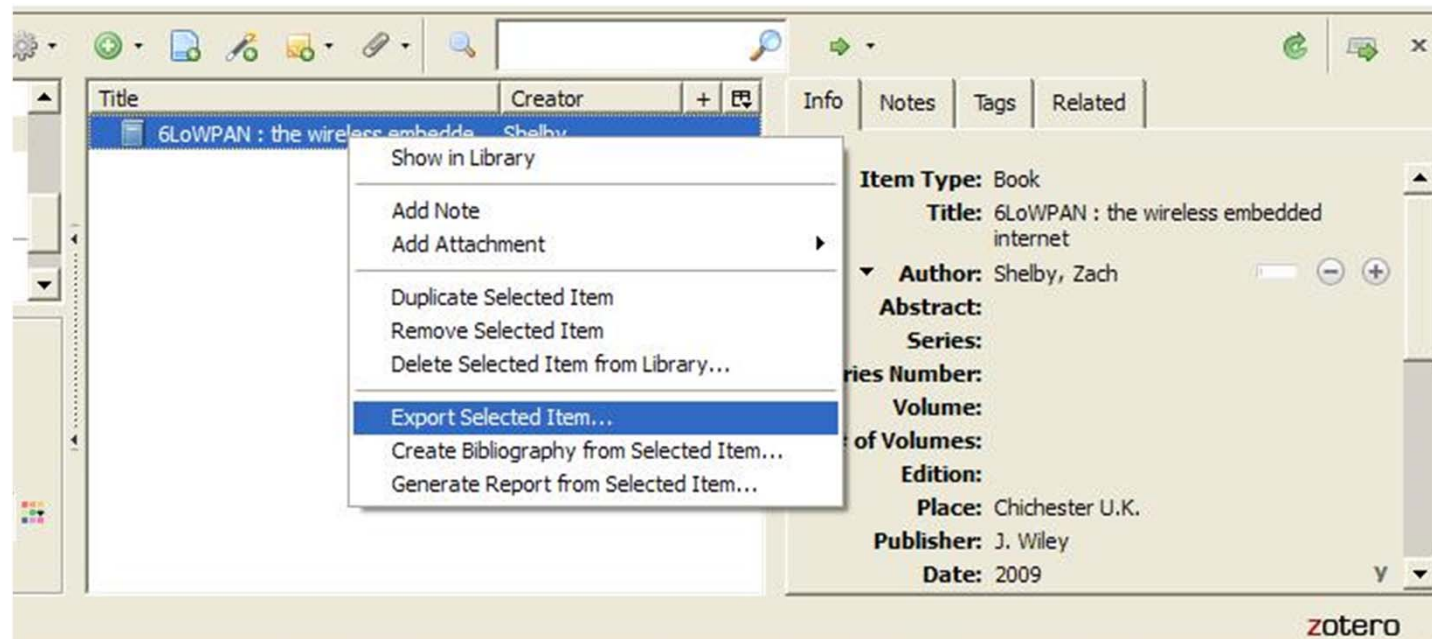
Title | Creator

6LoWPAN : the wireless embedde Shelby

Show in Library

Add Note
Add Attachment

Duplicate Selected Item
Remove Selected Item
Delete Selected Item from Library...

Export Selected Item...
Create Bibliography from Selected Item...
Generate Report from Selected Item...

Info | Notes | Tags | Related

Item Type: Book
Title: 6LoWPAN : the wireless embedded internet
Author: Shelby, Zach
Abstract:
Series:
ries Number:
Volume:
of Volumes:
Edition:
Place: Chichester U.K.
Publisher: J. Wiley
Date: 2009

y

zotero